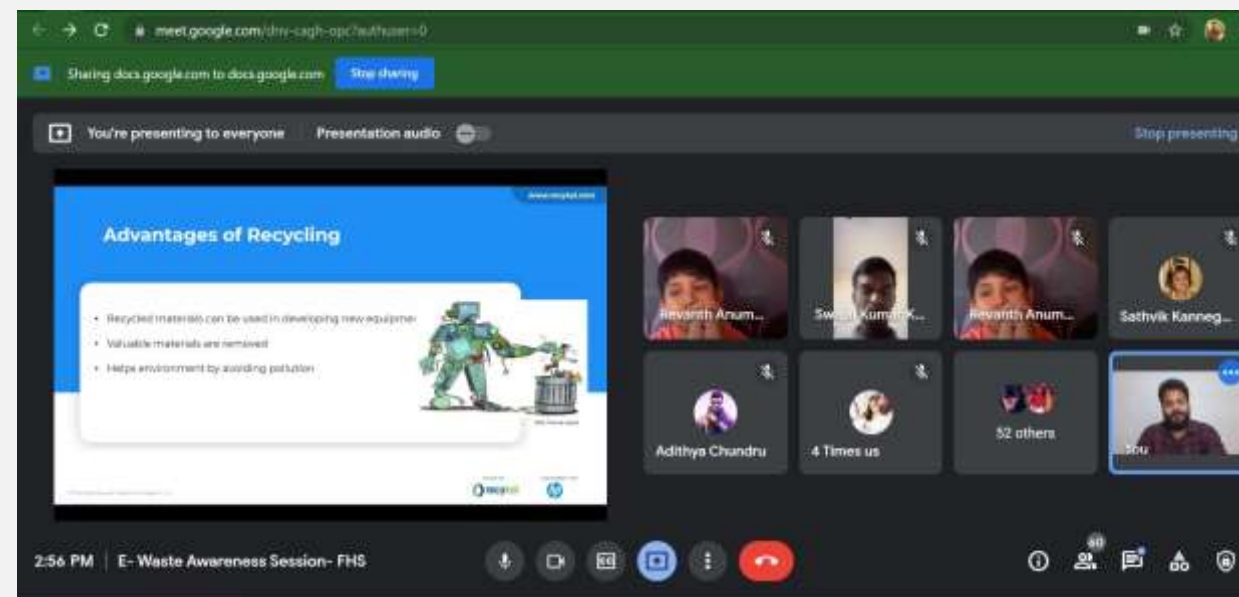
meet.google.com/dnv-cagh-opc?authuser=0

Sharing docs.google.com to docs.google.com Stop sharing

You're presenting to everyone Presentation audio

Stop presenting

www.recykal.com

Advantages of Recycling

- Recycled materials can be used in developing new equipme
- Valuable materials are removed
- Helps environment by avoiding pollution

Revanth Anum...

Swa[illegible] Kumar K...

Revanth Anum...

Sathvik Kanneg...

Adithya Chundru

4 Times us

52 others

You

2:56 PM | E- Waste Awareness Session- FHS

60